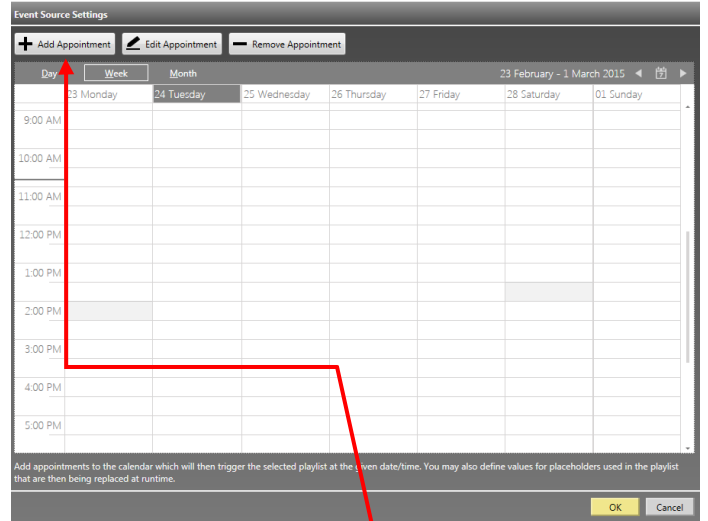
Event Source Settings

Add Appointment
Edit Appointment
Remove Appointment

Day
Week
Month
23 February - 1 March 2015

| | 23 Monday | 24 Tuesday | 25 Wednesday | 26 Thursday | 27 Friday | 28 Saturday | 01 Sunday |
|---|---|---|---|---|---|---|---|
| 9:00 AM | | | | | | | |
| 10:00 AM | | | | | | | |
| 11:00 AM | | | | | | | |
| 12:00 PM | | | | | | | |
| 1:00 PM | | | | | | | |
| 2:00 PM | | | | | | | |
| 3:00 PM | | | | | | | |
| 4:00 PM | | | | | | | |
| 5:00 PM | | | | | | | |

Add appointments to the calendar which will then trigger the selected playlist at the given date/time. You may also define values for placeholders used in the playlist that are then being replaced at runtime.

OK
Cancel